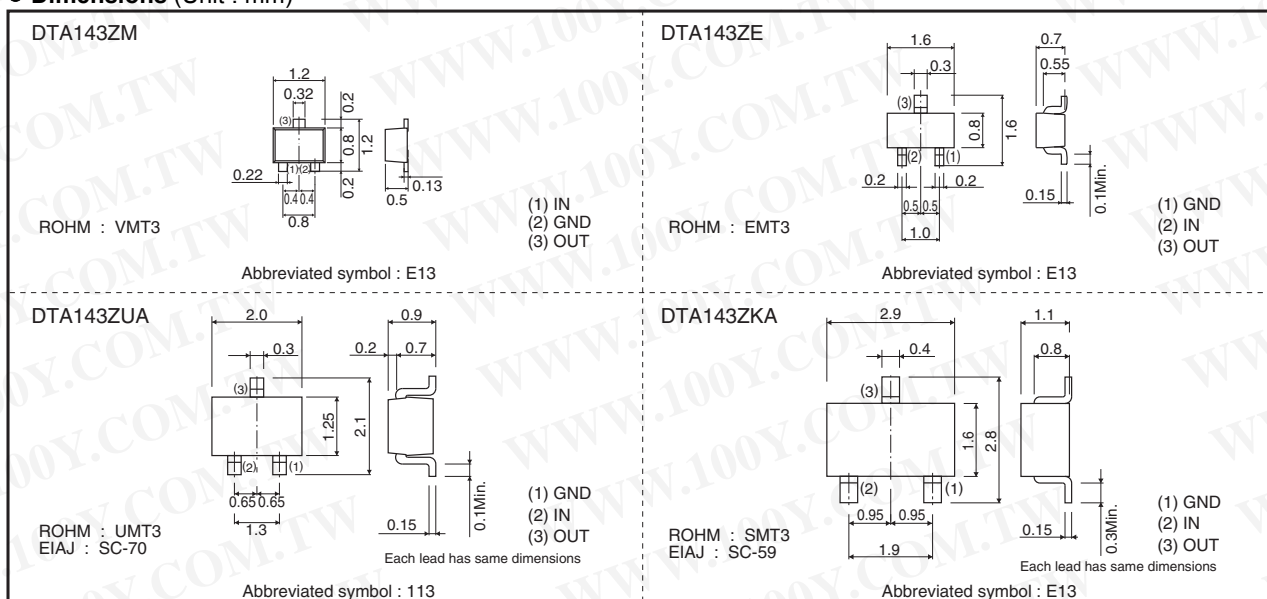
● Dimensions (Unit : mm)

DTA143ZM

1.2
0.32
0.2
0.8
1.2
(3)
0.22
(1)(2)
0.2
0.13
0.4 0.4
0.5
0.8

ROHM : VMT3

(1) IN
(2) GND
(3) OUT

Abbreviated symbol : E13

DTA143ZE

1.6
0.3
0.7
0.55
(3)
0.8
1.6
(2)
(1)
0.2
0.2
0.15
0.1Min.
0.5 0.5
1.0

ROHM : EMT3

(1) GND
(2) IN
(3) OUT

Abbreviated symbol : E13

DTA143ZUA

2.0
0.9
0.3
0.2
0.7
(3)
1.25
2.1
(2)
(1)
0.65 0.65
1.3
0.15
0.1Min.

ROHM : UMT3
EIAJ : SC-70

(1) GND
(2) IN
(3) OUT

Each lead has same dimensions

Abbreviated symbol : 113

DTA143ZKA

2.9
1.1
0.4
0.8
(3)
1.6
2.8
(2)
(1)
0.95 0.95
1.9
0.15
0.3Min.

ROHM : SMT3
EIAJ : SC-59

(1) GND
(2) IN
(3) OUT

Each lead has same dimensions

Abbreviated symbol : E13